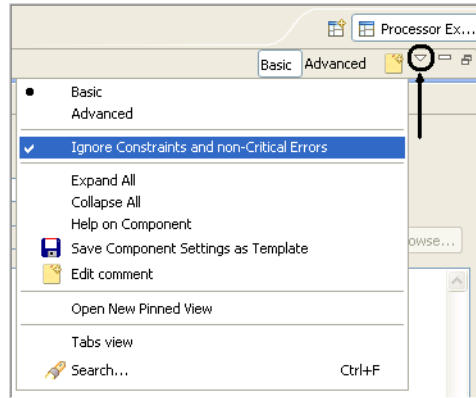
Processor Ex...

Basic Advanced

Basic
Advanced

Ignore Constraints and non-Critical Errors

Expand All
Collapse All
Help on Component
Save Component Settings as Template
Edit comment

Open New Pinned View

Tabs view
Search... Ctrl+F

owse...